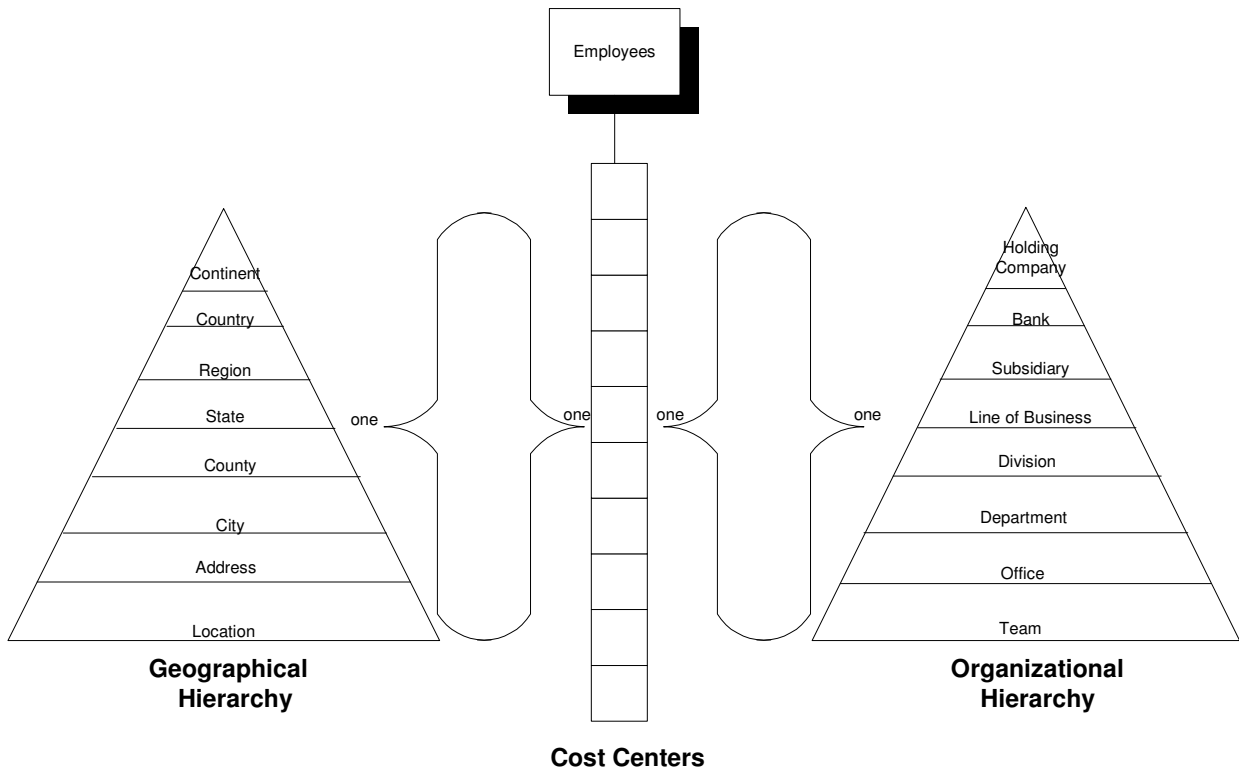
Employees

Continent
Country
Region
State
County
City
Address
Location

Geographical Hierarchy

one
one
one
one

Holding Company
Bank
Subsidiary
Line of Business
Division
Department
Office
Team

Organizational Hierarchy

Cost Centers